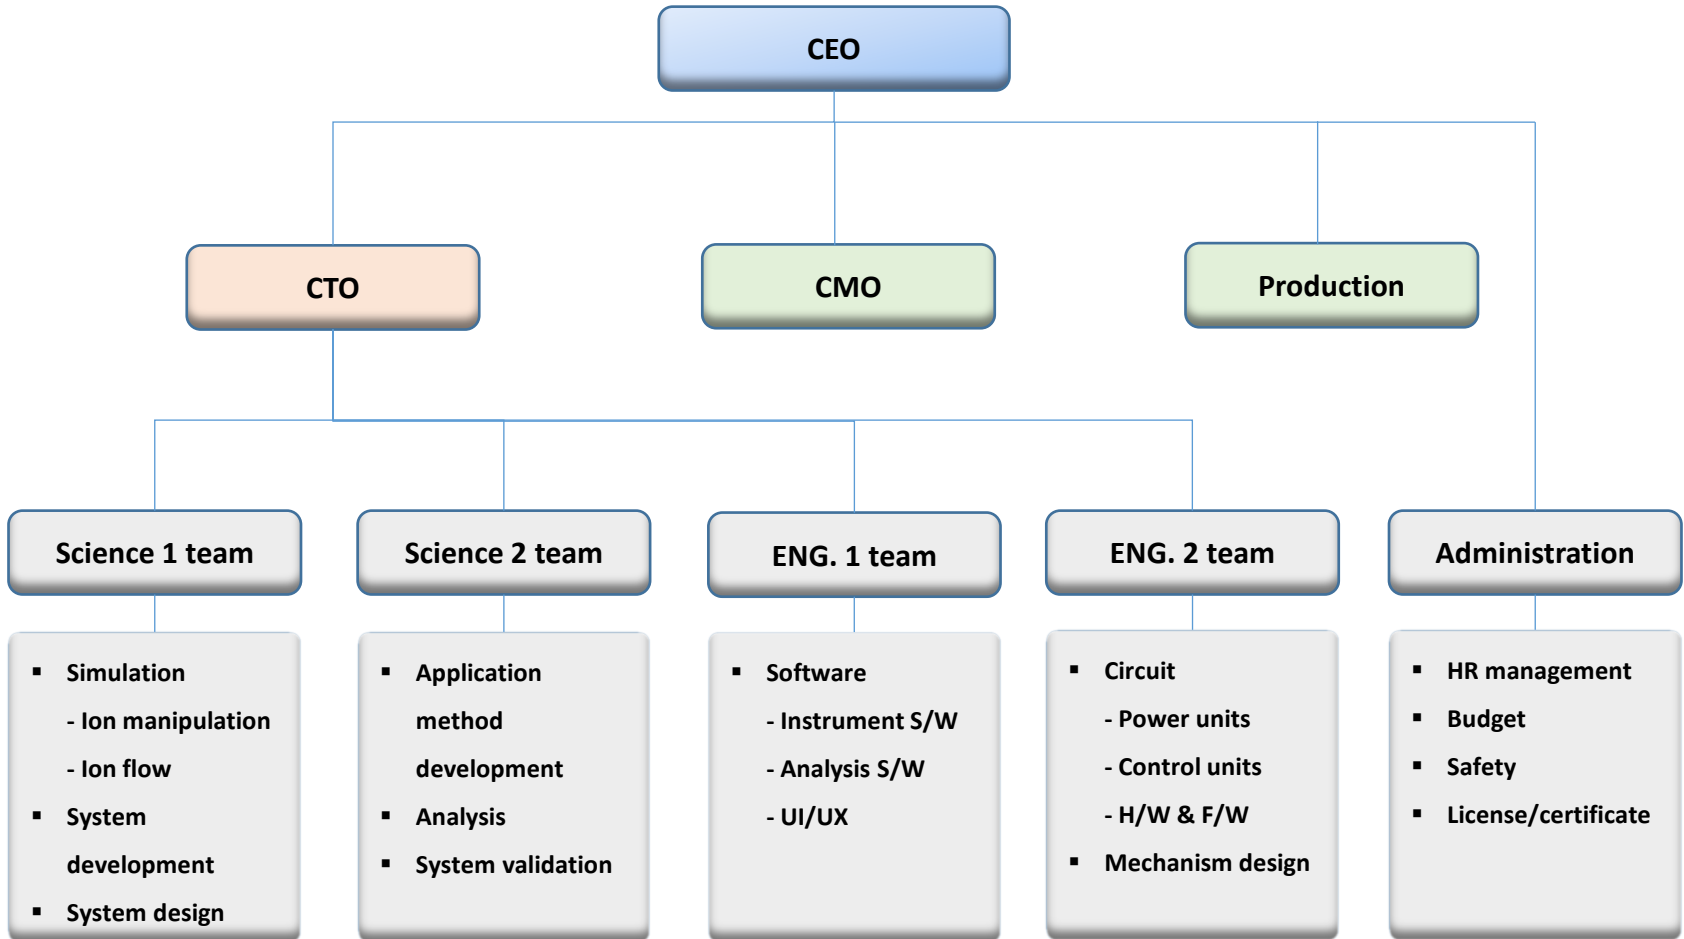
CEO

CTO

CMO

Production

Science 1 team

Science 2 team

ENG. 1 team

ENG. 2 team

Administration

▪ Simulation
- Ion manipulation
- Ion flow
▪ System development
▪ System design

▪ Application method development
▪ Analysis
▪ System validation

▪ Software
- Instrument S/W
- Analysis S/W
- UI/UX

▪ Circuit
- Power units
- Control units
- H/W & F/W
▪ Mechanism design

▪ HR management
▪ Budget
▪ Safety
▪ License/certificate